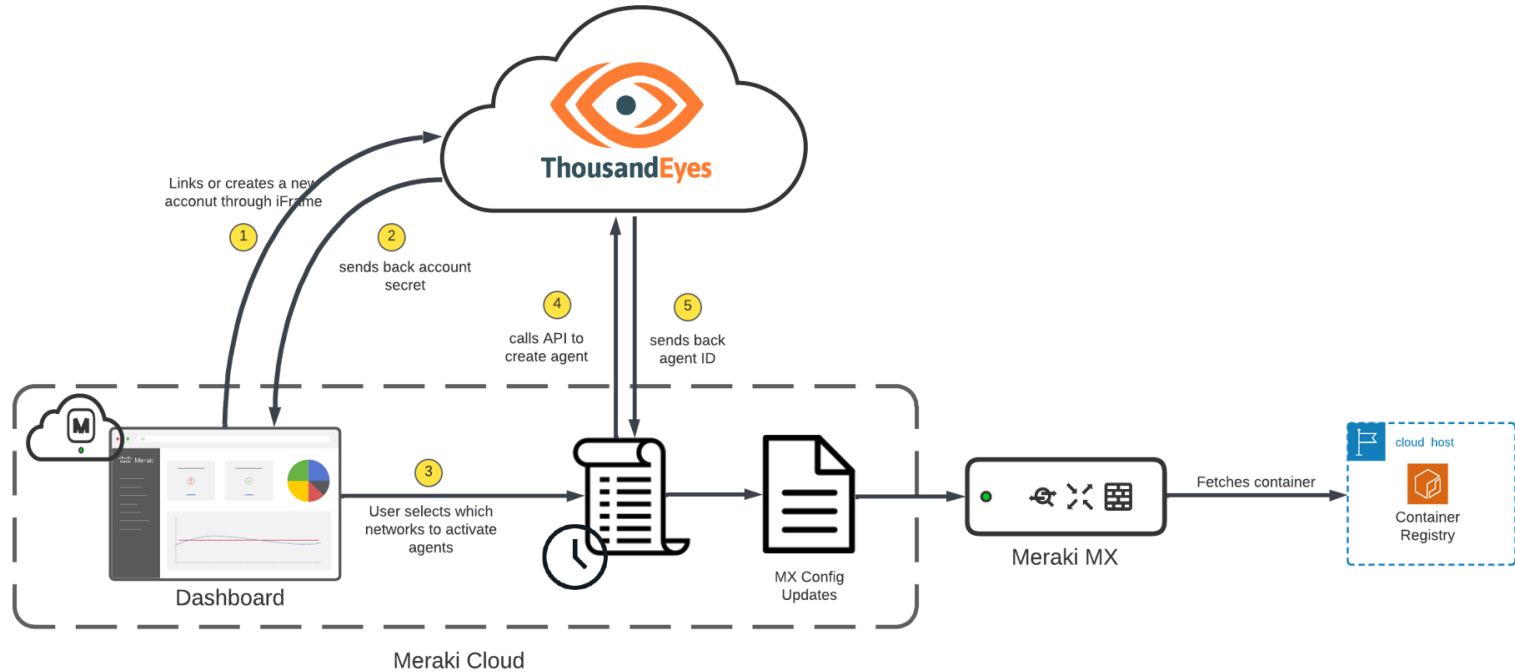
ThousandEyes

Links or creates a new account through iFrame

1

2

sends back account secret

4

calls API to create agent

5

sends back agent ID

M

Meraki

Dashboard

3

User selects which networks to activate agents

MX Config Updates

Meraki MX

Fetches container

cloud host

Container Registry

Meraki Cloud